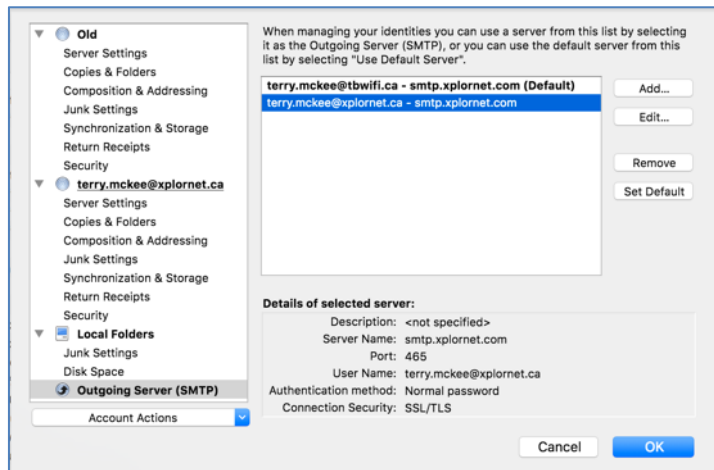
Old
Server Settings
Copies & Folders
Composition & Addressing
Junk Settings
Synchronization & Storage
Return Receipts
Security
terry.mckee@xplornet.ca
Server Settings
Copies & Folders
Composition & Addressing
Junk Settings
Synchronization & Storage
Return Receipts
Security
Local Folders
Junk Settings
Disk Space
Outgoing Server (SMTP)
Account Actions

When managing your identities you can use a server from this list by selecting it as the Outgoing Server (SMTP), or you can use the default server from this list by selecting "Use Default Server".

terry.mckee@tbwifi.ca - smtp.xplornet.com (Default)
terry.mckee@xplornet.ca - smtp.xplornet.com

Add...
Edit...
Remove
Set Default

Details of selected server:

| | |
|---|---|
| Description: | <not specified> |
| Server Name: | smtp.xplornet.com |
| Port: | 465 |
| User Name: | terry.mckee@xplornet.ca |
| Authentication method: | Normal password |
| Connection Security: | SSL/TLS |

Cancel
OK